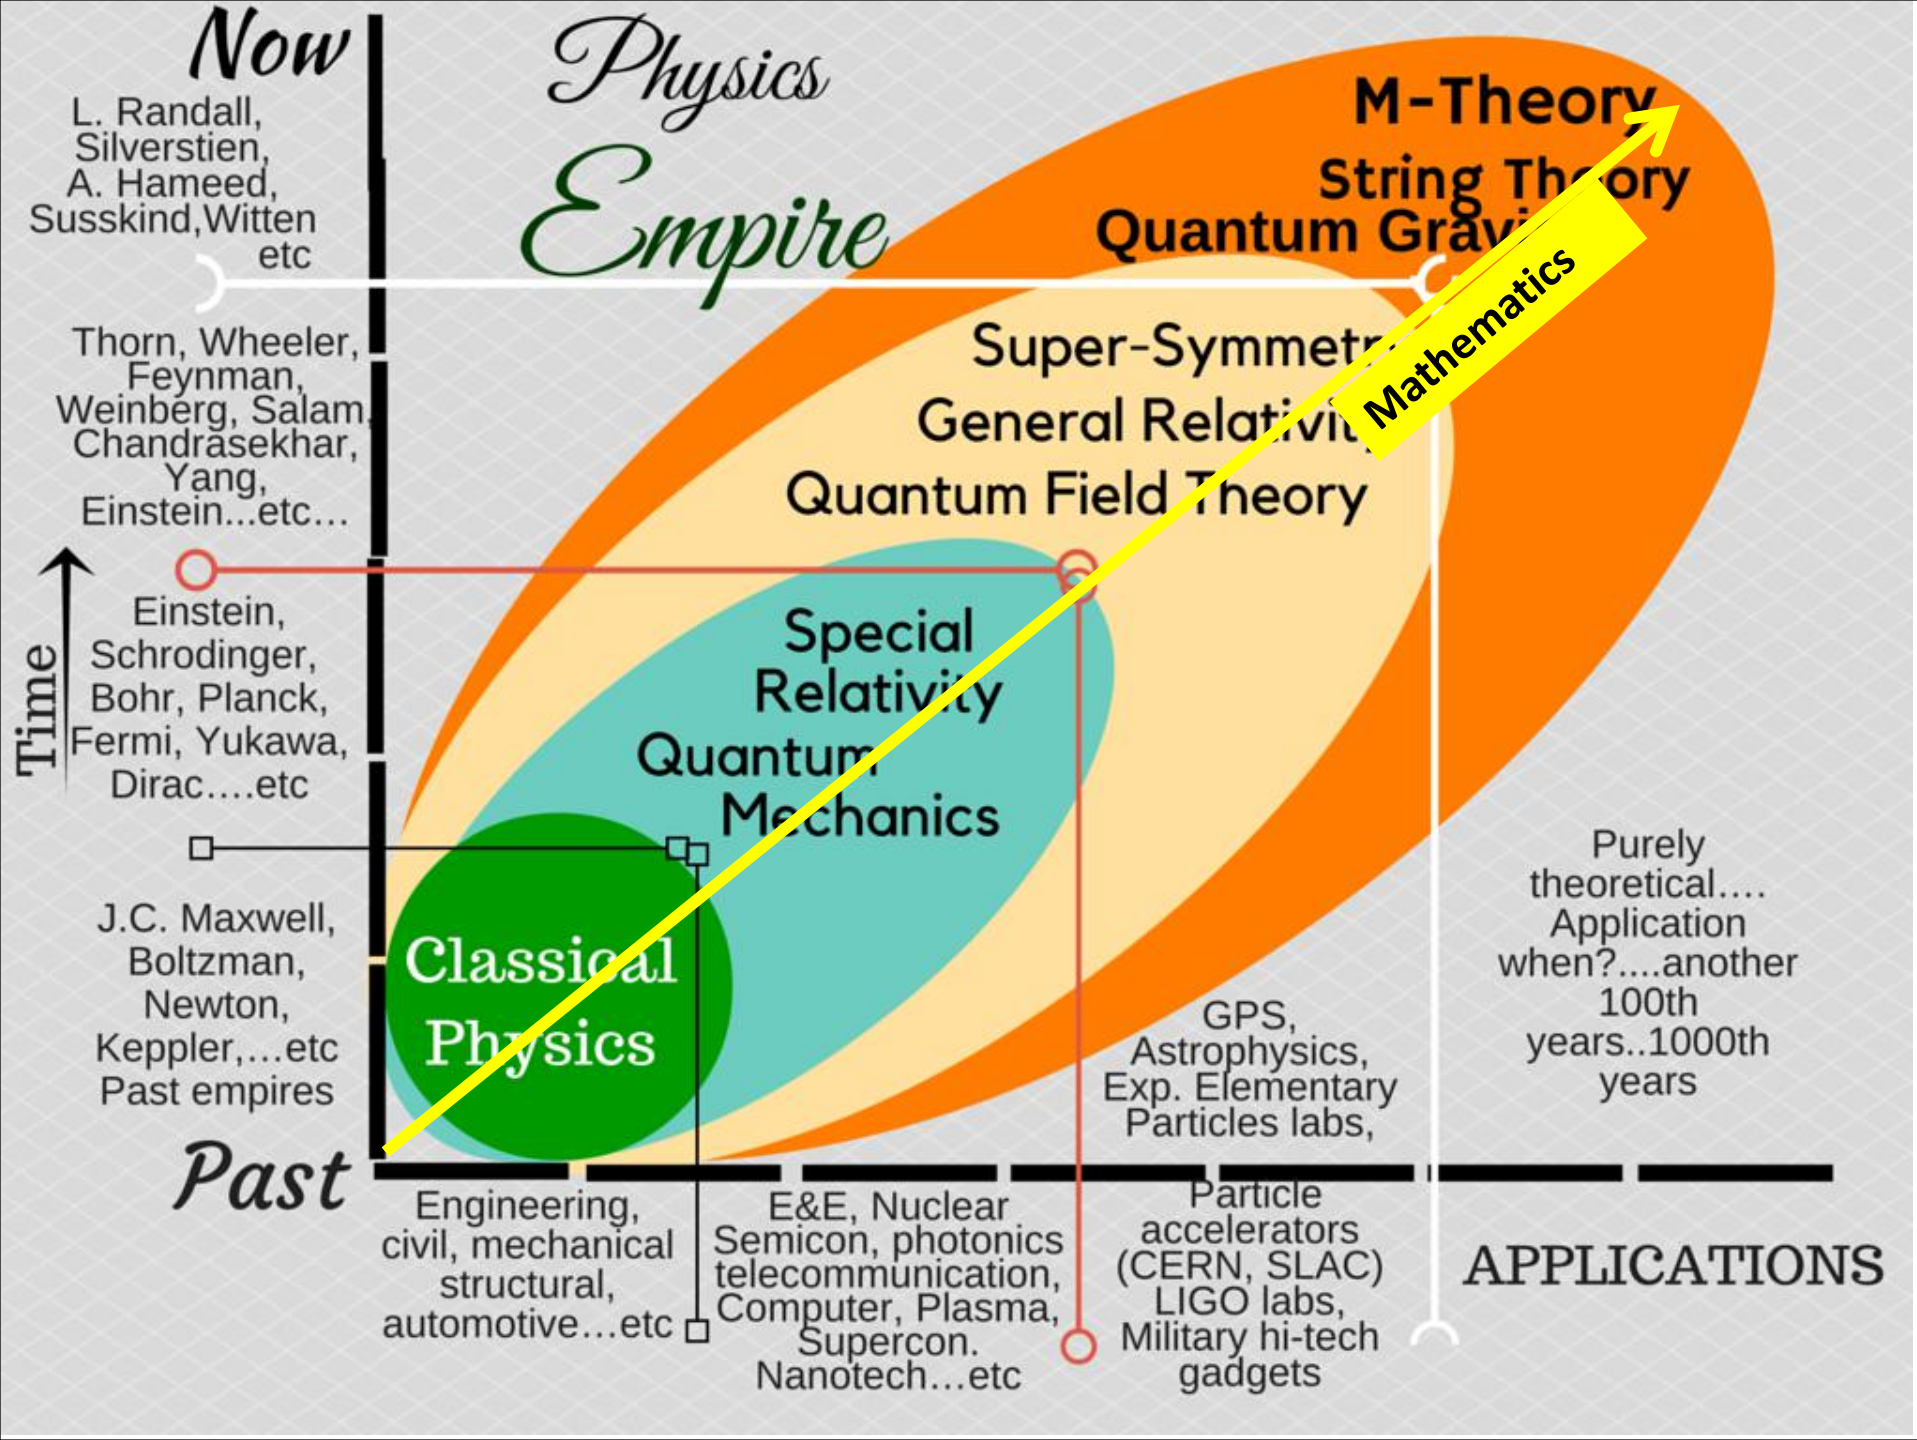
Now

Physics Empire

L. Randall, Silverstien, A. Hameed, Susskind,Witten etc

M-Theory
String Th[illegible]ory
Quantum Gra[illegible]

Thorn, Wheeler, Feynman, Weinberg, Salam, Chandrasekhar, Yang, Einstein...etc...

Super-Symmet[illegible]
General Relati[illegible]
Quantum Field Theory

Mathematics

Time

Einstein, Schrodinger, Bohr, Planck, Fermi, Yukawa, Dirac....etc

Special Relativity
Quantum Mechanics

J.C. Maxwell, Boltzman, Newton, Keppler,...etc
Past empires

Classical Physics

Purely theoretical.... Application when?....another 100th years..1000th years

GPS, Astrophysics, Exp. Elementary Particles labs,

Past

Engineering, civil, mechanical structural, automotive...etc

E&E, Nuclear Semicon, photonics telecommunication, Computer, Plasma, Supercon. Nanotech...etc

Particle accelerators (CERN, SLAC) LIGO labs, Military hi-tech gadgets

APPLICATIONS